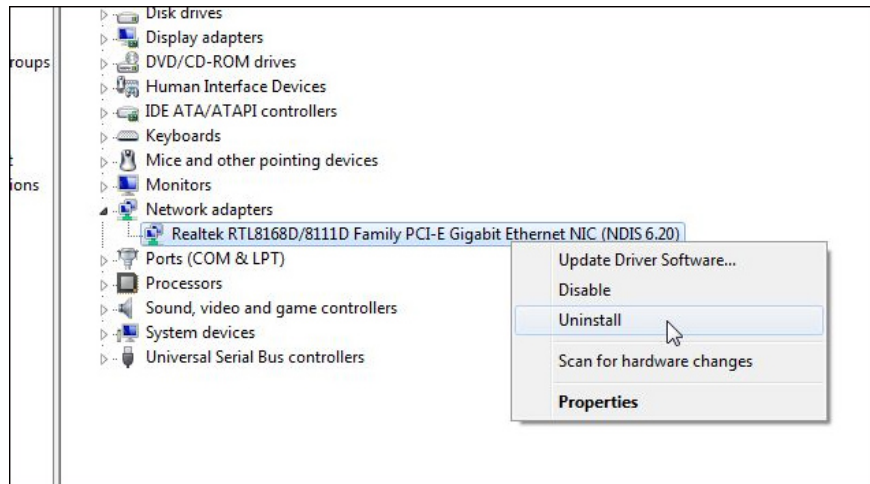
roups
t
ions

Disk drives
Display adapters
DVD/CD-ROM drives
Human Interface Devices
IDE ATA/ATAPI controllers
Keyboards
Mice and other pointing devices
Monitors
Network adapters
Realtek RTL8168D/8111D Family PCI-E Gigabit Ethernet NIC (NDIS 6.20)
Ports (COM & LPT)
Processors
Sound, video and game controllers
System devices
Universal Serial Bus controllers

Update Driver Software...
Disable
Uninstall
Scan for hardware changes
Properties